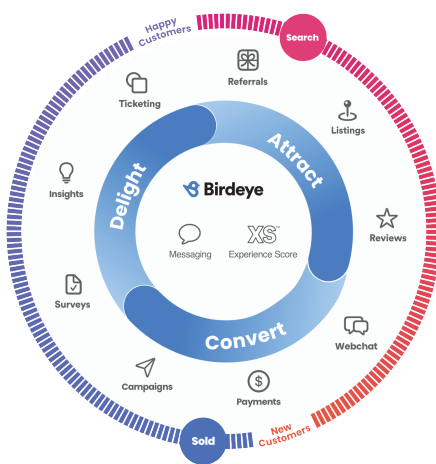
Happy Customers

Search

Referrals

Ticketing

Listings

Attract

Delight

Birdeye

Insights

Reviews

Messaging

XS

Experience Score

Surveys

Webchat

Convert

Campaigns

Payments

Sold

New Customers